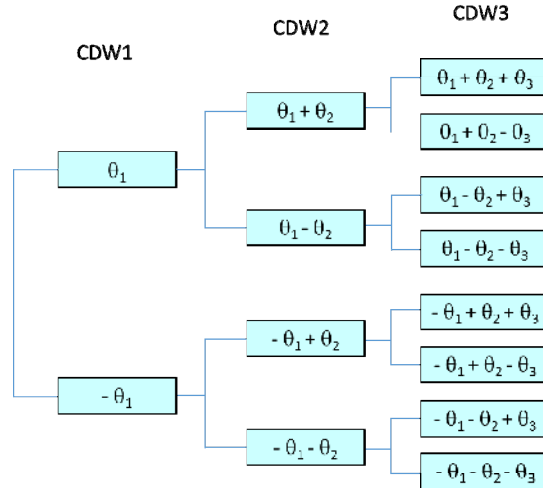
CDW1

CDW2

CDW3

$\theta_1$

$-\theta_1$

$\theta_1 + \theta_2$

$\theta_1 - \theta_2$

$-\theta_1 + \theta_2$

$-\theta_1 - \theta_2$

$\theta_1 + \theta_2 + \theta_3$

$\theta_1 + \theta_2 - \theta_3$

$\theta_1 - \theta_2 + \theta_3$

$\theta_1 - \theta_2 - \theta_3$

$-\theta_1 + \theta_2 + \theta_3$

$-\theta_1 + \theta_2 - \theta_3$

$-\theta_1 - \theta_2 + \theta_3$

$-\theta_1 - \theta_2 - \theta_3$